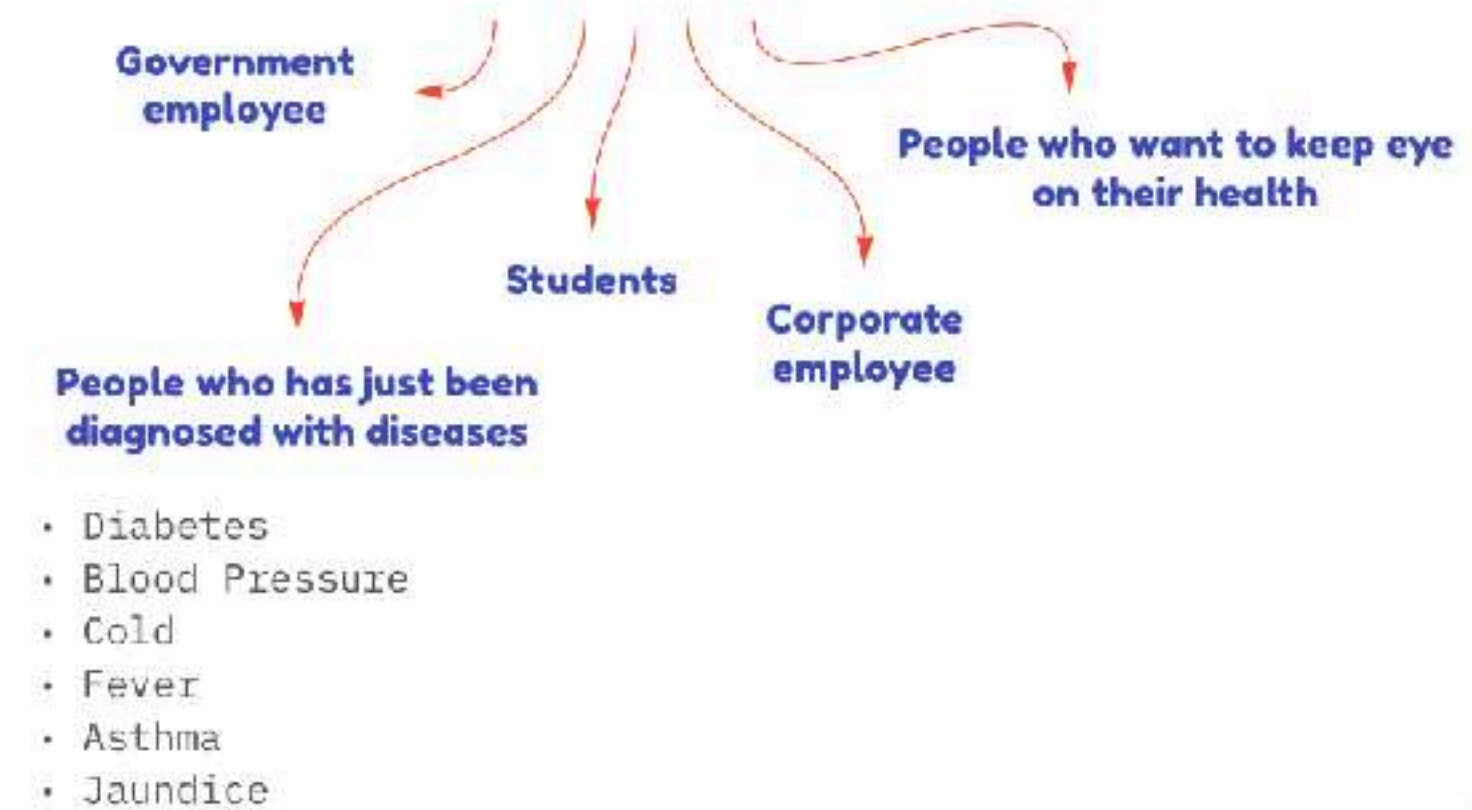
Government employee

People who want to keep eye on their health

Students

Corporate employee

People who has just been diagnosed with diseases

- Diabetes
- Blood Pressure
- Cold
- Fever
- Asthma
- Jaundice